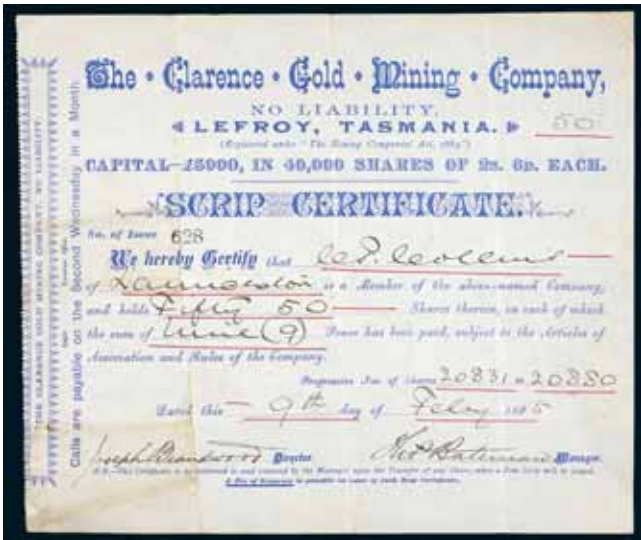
The • Clarence • Gold • Mining • Company,

NO LIABILITY.

LEFROY, TASMANIA.

50

(Registered under "The Mining Companies' Act, 1884.")

CAPITAL—£5000, IN 40,000 SHARES OF 2s. 6d. EACH.

SCRIP CERTIFICATE.

No. of Issue 628

We hereby Certify that Ed. Coleins

of Launceston is a Member of the above-named Company, and holds Fifty 50 Shares therein, on each of which the sum of Nine (9) Pence has been paid, subject to the Articles of Association and Rules of the Company.

Progressive Nos. of Shares 20831 — 20880

Dated this 9th day of Feby 1885

Joseph Bradford Director

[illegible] Bateman Manager

N.B.—This Certificate is to be returned to and cancelled by the Manager upon the Transfer of any Share, when a New Scrip will be issued.

A Fee of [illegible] is payable on issue of each New Certificate.

THE CLARENCE GOLD MINING COMPANY, NO LIABILITY.

Calls are payable on the Second Wednesday in a Month